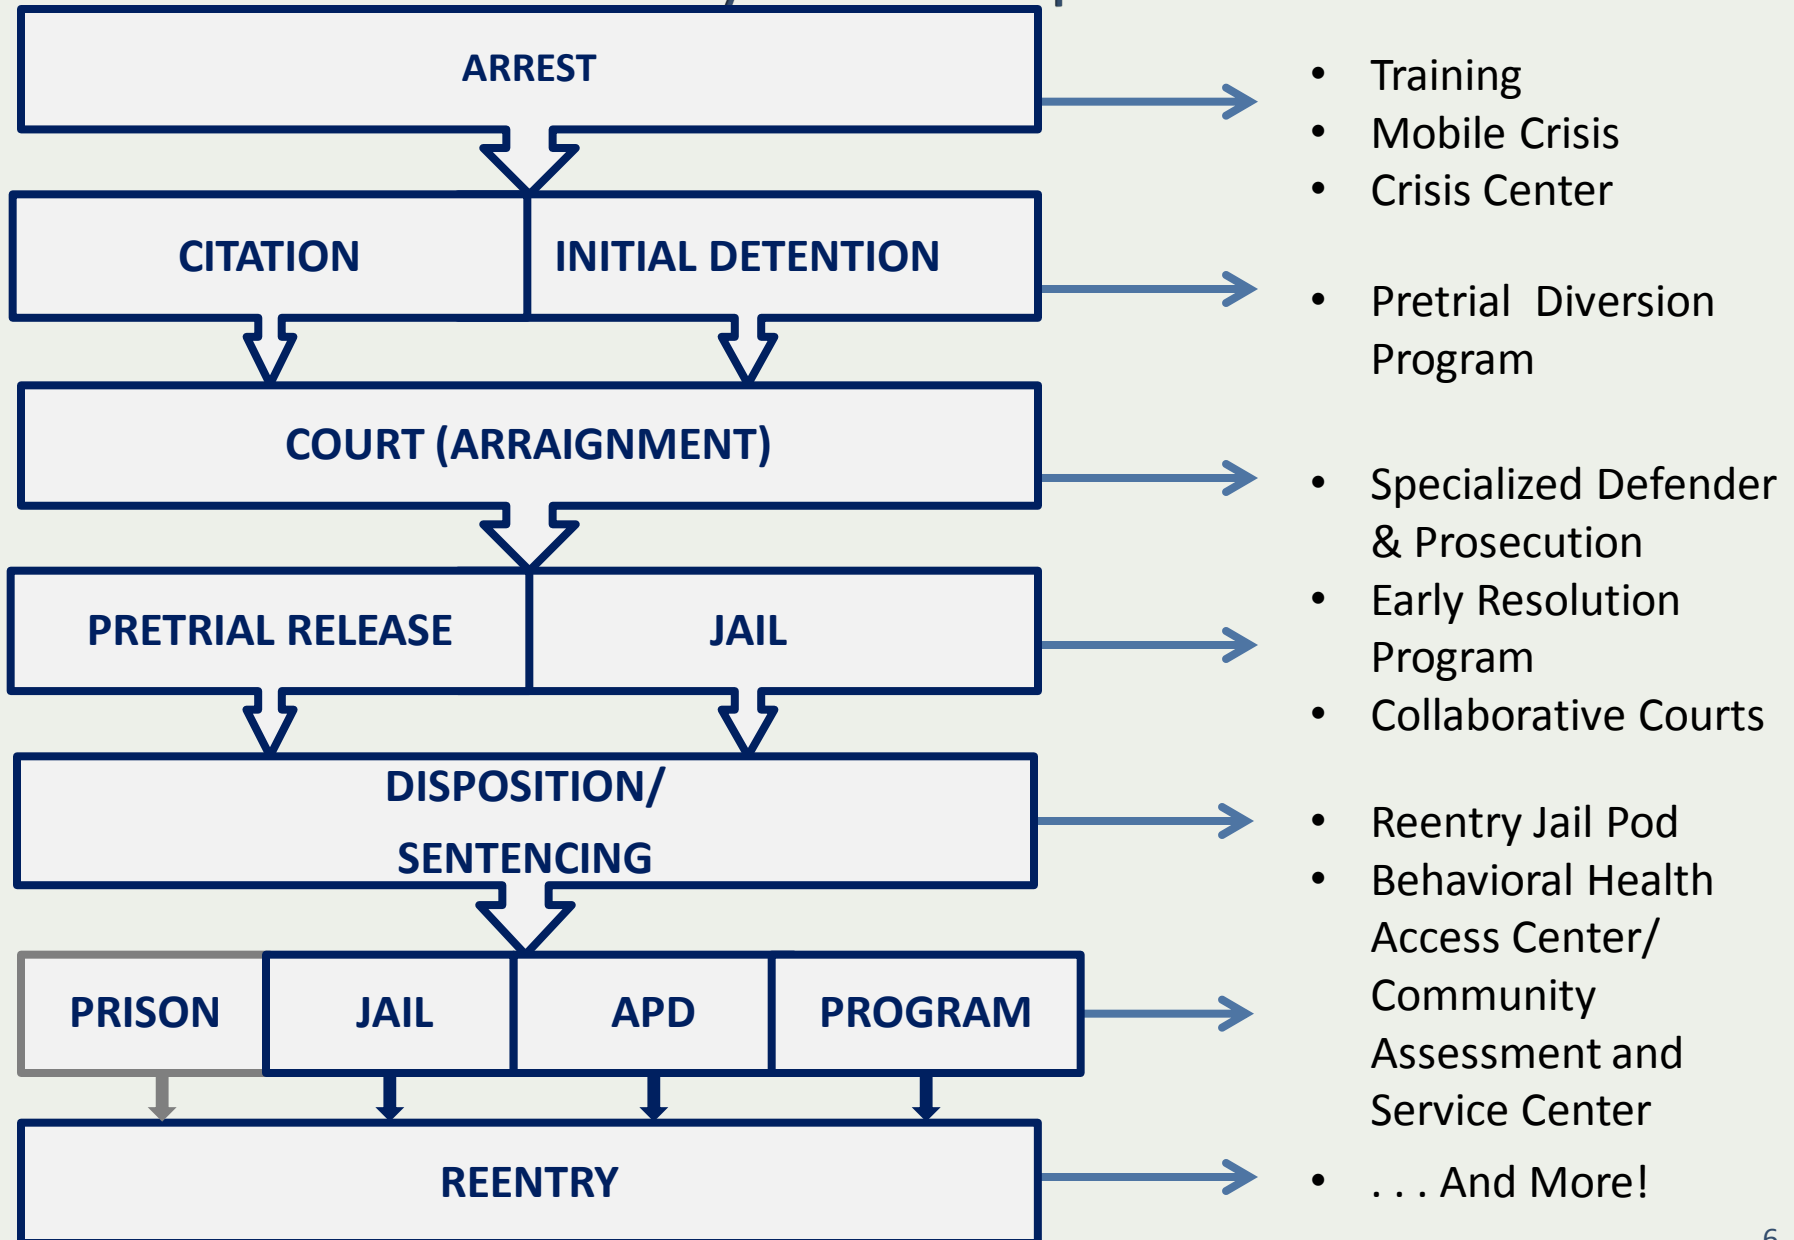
ARREST

CITATION

INITIAL DETENTION

COURT (ARRAIGNMENT)

PRETRIAL RELEASE

JAIL

DISPOSITION/ SENTENCING

PRISON

JAIL

APD

PROGRAM

REENTRY

- Training
- Mobile Crisis
- Crisis Center

- Pretrial Diversion Program

- Specialized Defender & Prosecution
- Early Resolution Program
- Collaborative Courts

- Reentry Jail Pod
- Behavioral Health Access Center/ Community Assessment and Service Center

- . . . And More!

6